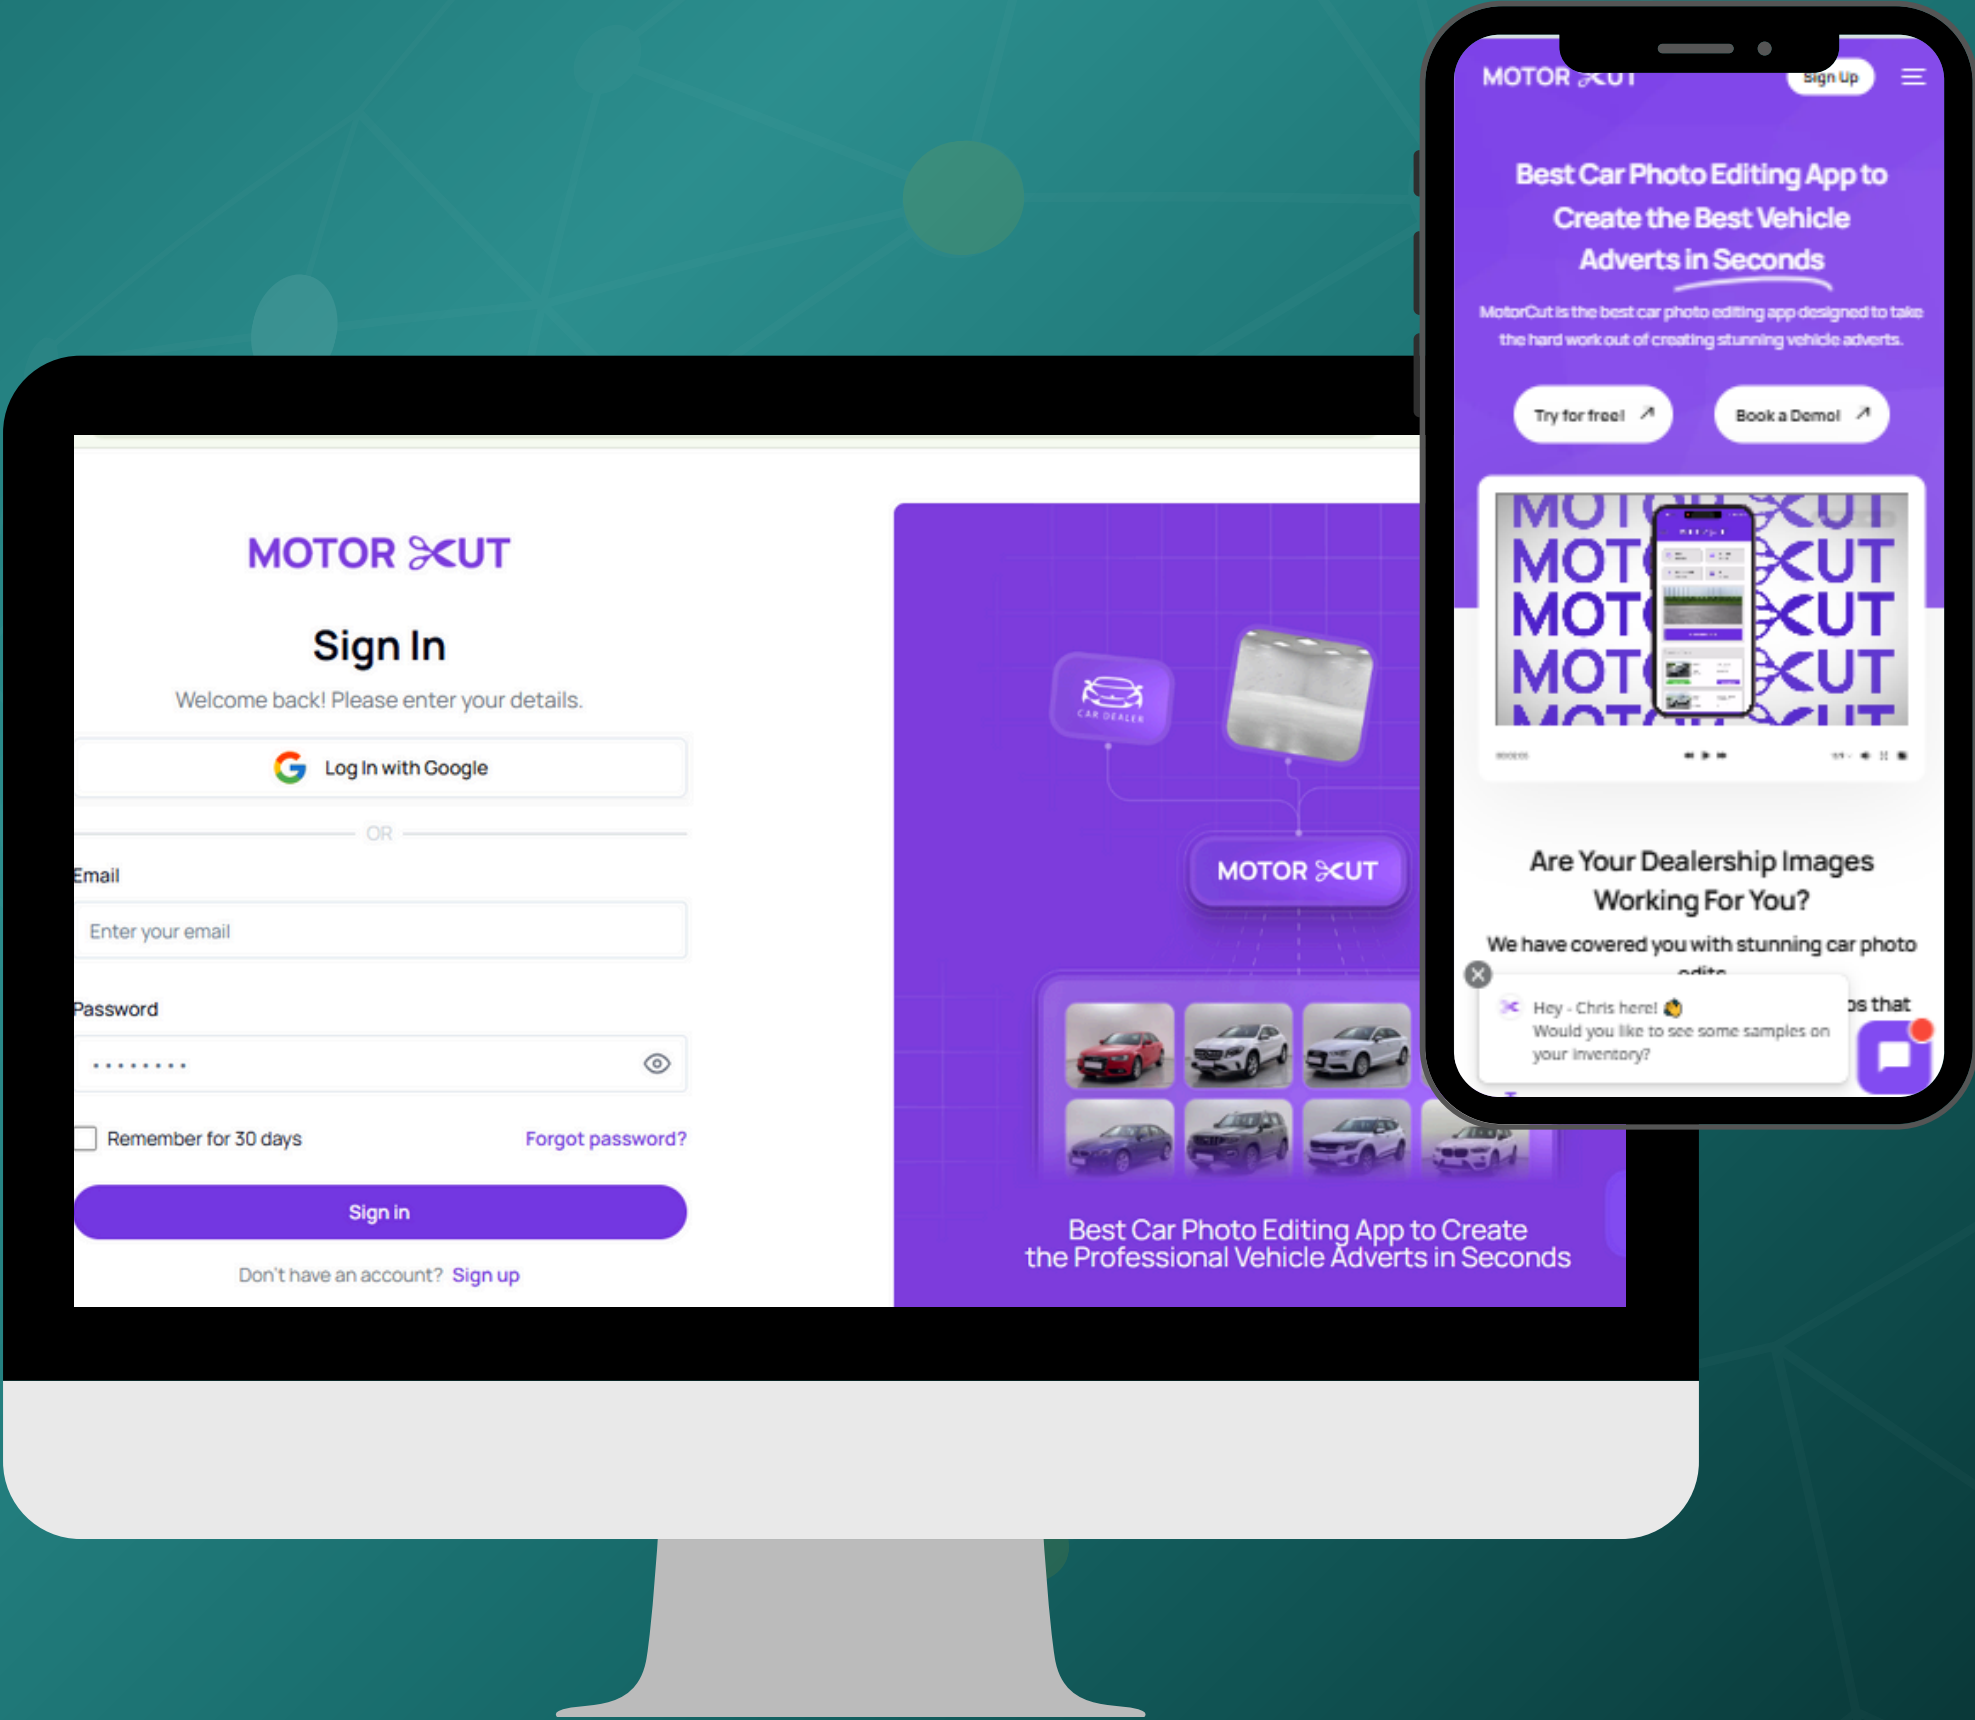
MOTOR CUT

Sign In

Welcome back! Please enter your details.

Log In with Google

OR

Email

Enter your email

Password

Remember for 30 days

Forgot password?

Sign in

Don't have an account? Sign up

CAR DEALER

MOTOR CUT

Best Car Photo Editing App to Create the Professional Vehicle Adverts in Seconds

MOTOR CUT

Sign Up

Best Car Photo Editing App to Create the Best Vehicle Adverts in Seconds

MotorCut is the best car photo editing app designed to take the hard work out of creating stunning vehicle adverts.

Try for free!

Book a Demo!

MOTOR CUT
MOTOR CUT
MOTOR CUT
MOTOR CUT

Are Your Dealership Images Working For You?

We have covered you with stunning car photo edits

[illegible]s that

Hey - Chris here!
Would you like to see some samples on your inventory?